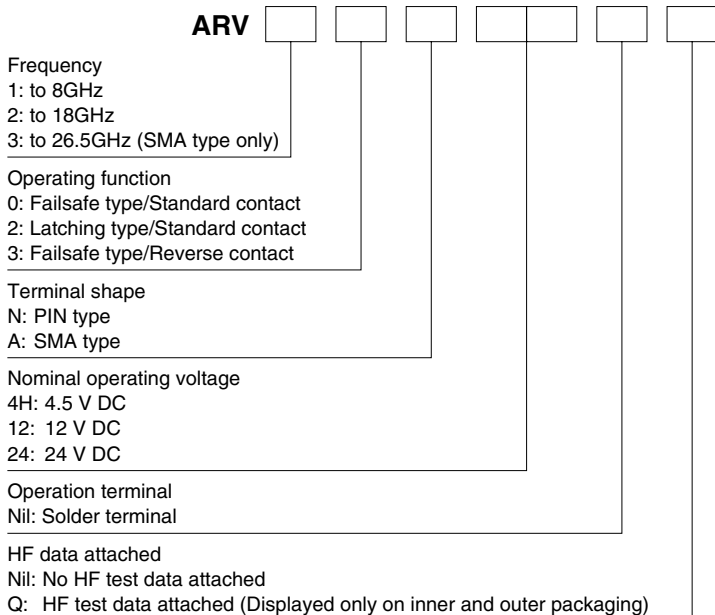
ARV

Frequency
1: to 8GHz
2: to 18GHz
3: to 26.5GHz (SMA type only)

Operating function
0: Failsafe type/Standard contact
2: Latching type/Standard contact
3: Failsafe type/Reverse contact

Terminal shape
N: PIN type
A: SMA type

Nominal operating voltage
4H: 4.5 V DC
12: 12 V DC
24: 24 V DC

Operation terminal
Nil: Solder terminal

HF data attached
Nil: No HF test data attached
Q: HF test data attached (Displayed only on inner and outer packaging)